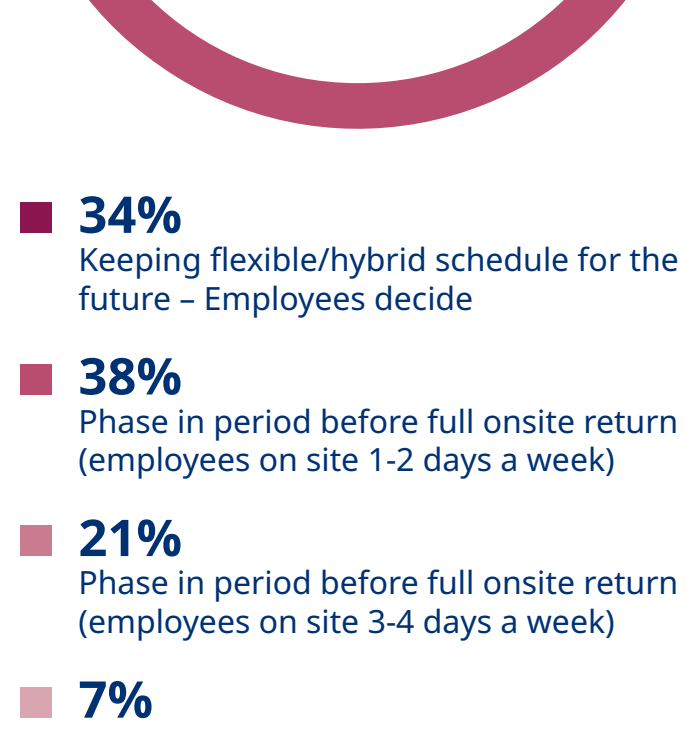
34%
Keeping flexible/hybrid schedule for the future – Employees decide

38%
Phase in period before full onsite return (employees on site 1-2 days a week)

21%
Phase in period before full onsite return (employees on site 3-4 days a week)

7%